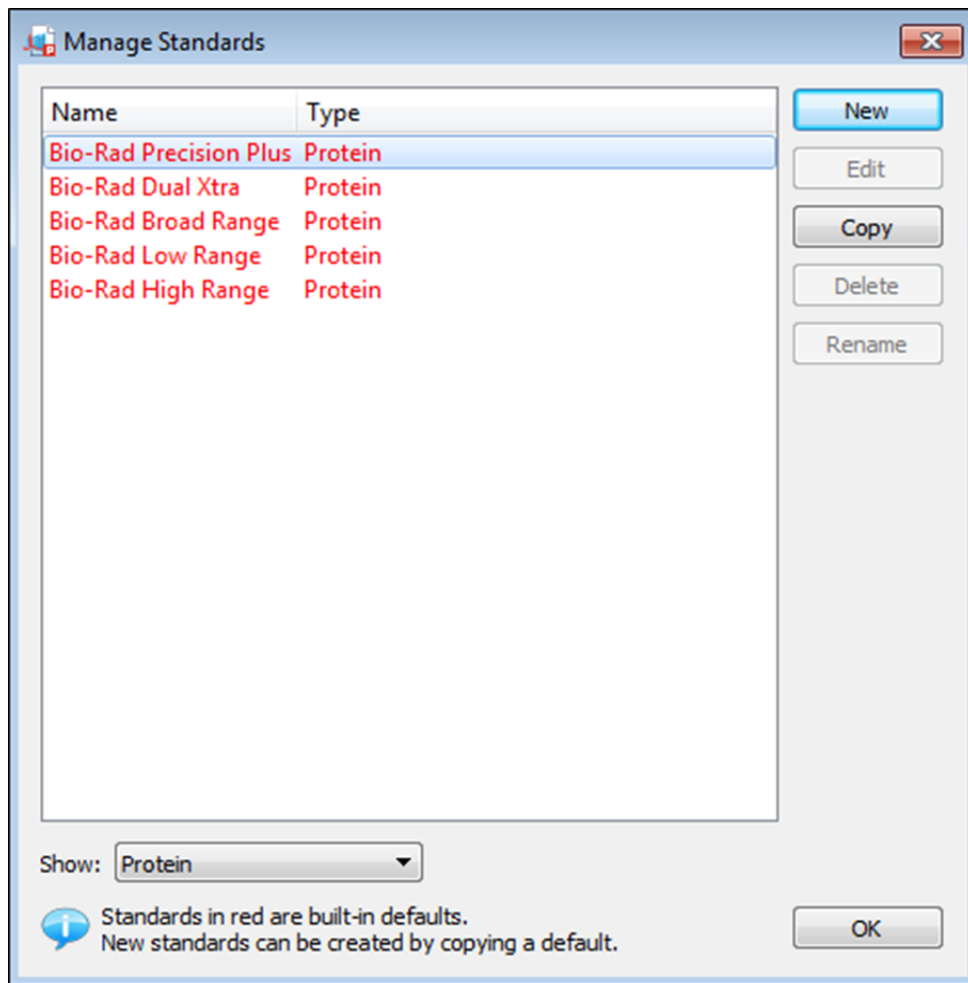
Manage Standards

| Name | Type |
|---|---|
| Bio-Rad Precision Plus | Protein |
| Bio-Rad Dual Xtra | Protein |
| Bio-Rad Broad Range | Protein |
| Bio-Rad Low Range | Protein |
| Bio-Rad High Range | Protein |

New
Edit
Copy
Delete
Rename

Show: Protein

Standards in red are built-in defaults.
New standards can be created by copying a default.

OK